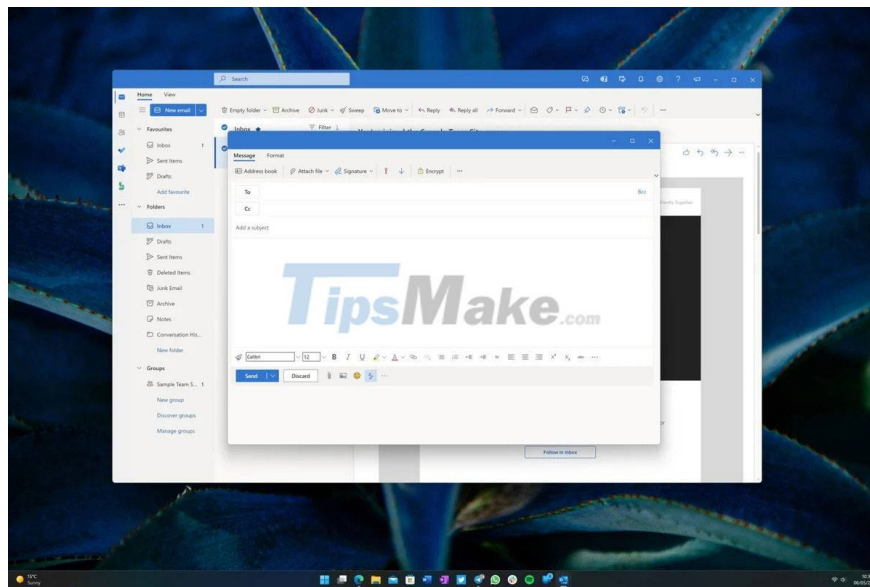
Search

Home View

New email

Empty folder Archive Junk Sweep Move to Reply Reply all Forward

Favourites

Inbox 1

Sent Items

Drafts

Add favourite

Folders

Inbox 1

Drafts

Sent Items

Deleted Items

Junk Email

Archive

Notes

Conversation His...

New folder

Groups

Sample Team S... 1

New group

Discover groups

Manage groups

Inbox

Filter

Message Format

Address book Attach file Signature Encrypt

To

Bcc

Cc

Add a subject

TipsMake.com

Calibri 12

Send Discard

Follow in inbox

16°C
Sunny